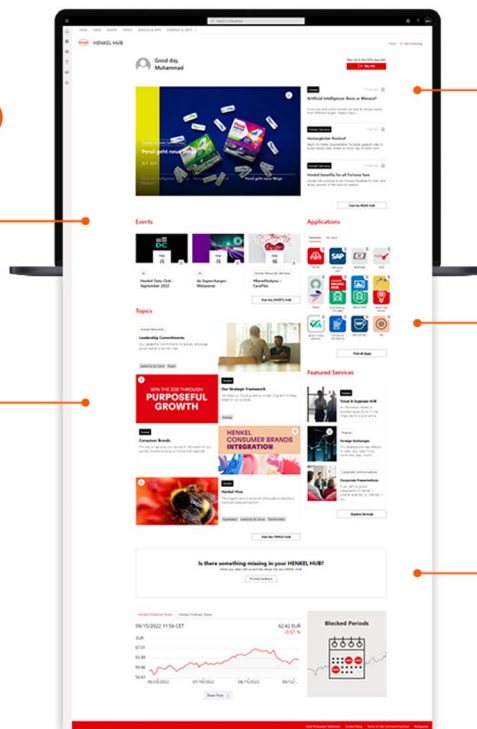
HENKEL HUB

Good day, Muhammad

Persil geht neue Wege

Artificial Intelligence: Boon or Menace?

Nachhaltiger Rückruf

Henkel Festival for all Fortune fans

Visit the NEWS HUB

Events

Henkel Data Club - September 2022

de Superchargers - Webinarios

Visit the EVENTS HUB

Applications

SAP

Find all Apps

Topics

Leadership Commitments

WIN THE 20s THROUGH PURPOSEFUL GROWTH

Our Strategic Framework

Consumer Brands

HENKEL CONSUMER BRANDS INTEGRATION

Henkel Hive

Visit the TOPICS HUB

Featured Services

Travel & Expense Hub

Foreign Exchanges

Corporate Presentations

Explore Services

Is there something missing in your HENKEL HUB?

Provide feedback

09/15/2022 11:56 CET

62.42 EUR

-0.57 %

Blocked Periods

Show Price